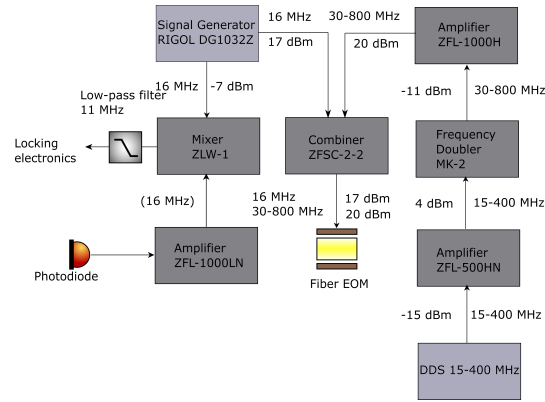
Signal Generator
RIGOL DG1032Z

16 MHz
17 dBm

30-800 MHz
20 dBm

Amplifier
ZFL-1000H

16 MHz
-7 dBm

Low-pass filter
11 MHz

Locking electronics

Mixer
ZLW-1

Combiner
ZFSC-2-2

-11 dBm

30-800 MHz

Frequency Doubler
MK-2

(16 MHz)

16 MHz
30-800 MHz

17 dBm
20 dBm

4 dBm

15-400 MHz

Amplifier
ZFL-1000LN

Photodiode

Fiber EOM

Amplifier
ZFL-500HN

-15 dBm

15-400 MHz

DDS 15-400 MHz